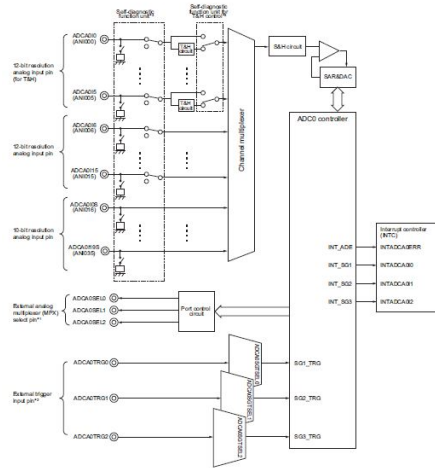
Self-diagnostic function unit*

Self-diagnostic function unit for T&H control

ADCA0I0 (ANI000)

T&H circuit

12-bit resolution analog input pin (for T&H)

ADCA0I5 (ANI005)

T&H circuit

ADCA0I6 (ANI006)

12-bit resolution analog input pin

ADCA0I15 (ANI015)

ADCA0I35 (ANI035)

10-bit resolution analog input pin

ADCA0I35S (ANI035)

Channel multiplexer

S&H circuit

SAR&DAC

ADC0 controller

INT_ADE

INT_SG1

INT_SG2

INT_SG3

Interrupt controller (INTC)

INTADCA0ERR

INTADCA0I0

INTADCA0I1

INTADCA0I2

External analog multiplexer (MPX) select pin*

ADCA0SEL0

ADCA0SEL1

ADCA0SEL2

Port control circuit

External trigger input pin*

ADCA0TRG0

ADCA0TRG1

ADCA0TRG2

SG1_TRG

SG2_TRG

SG3_TRG

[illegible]

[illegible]

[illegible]